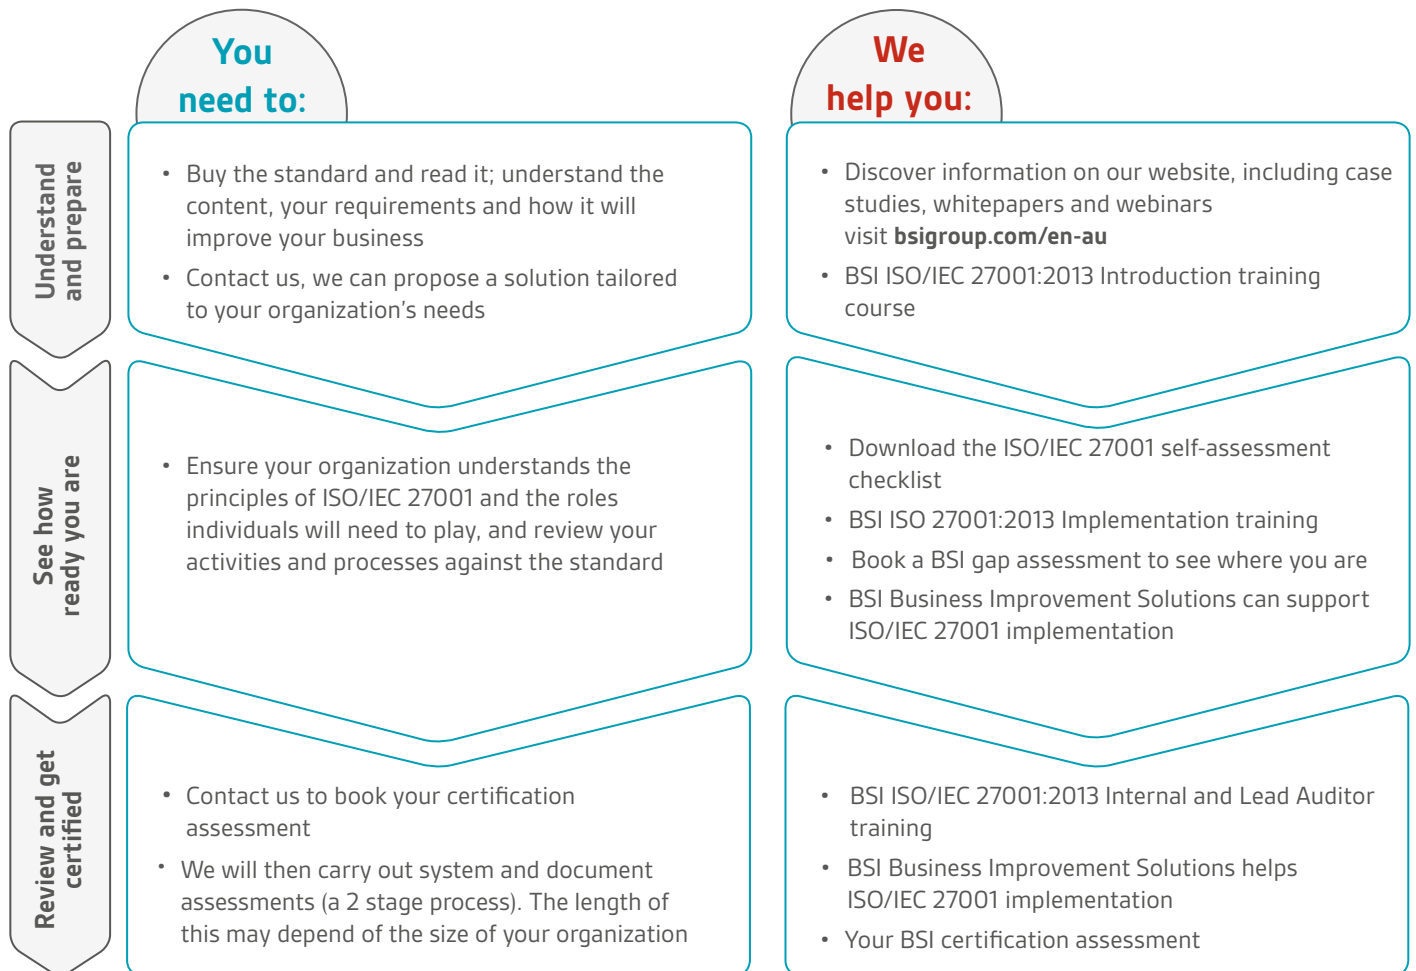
You need to:

We help you:

Understand and prepare

• Buy the standard and read it; understand the content, your requirements and how it will improve your business
• Contact us, we can propose a solution tailored to your organization's needs

• Discover information on our website, including case studies, whitepapers and webinars visit **bsigroup.com/en-au**
• BSI ISO/IEC 27001:2013 Introduction training course

See how ready you are

• Ensure your organization understands the principles of ISO/IEC 27001 and the roles individuals will need to play, and review your activities and processes against the standard

• Download the ISO/IEC 27001 self-assessment checklist
• BSI ISO 27001:2013 Implementation training
• Book a BSI gap assessment to see where you are
• BSI Business Improvement Solutions can support ISO/IEC 27001 implementation

Review and get certified

• Contact us to book your certification assessment
• We will then carry out system and document assessments (a 2 stage process). The length of this may depend of the size of your organization

• BSI ISO/IEC 27001:2013 Internal and Lead Auditor training
• BSI Business Improvement Solutions helps ISO/IEC 27001 implementation
• Your BSI certification assessment